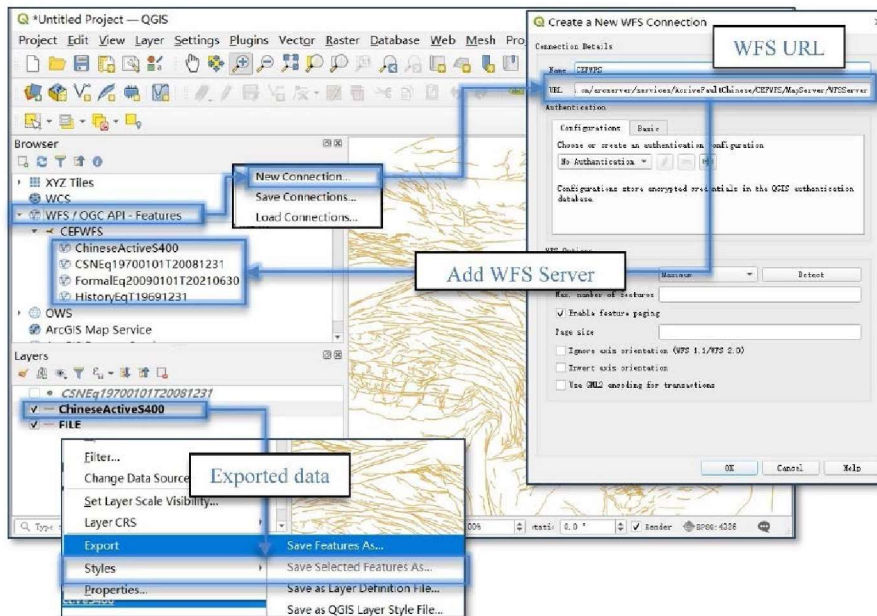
*Untitled Project — QGIS

Project Edit View Layer Settings Plugins Vector Raster Database Web Mesh Pro

Browser

XYZ Tiles
WCS
WFS / OGC API - Features
CEFWFS
ChineseActiveS400
CSNEq19700101T20081231
FormalEq20090101T20210630
HistoryEqT19691231
OWS
ArcGIS Map Service

New Connection...
Save Connections...
Load Connections...

Layers

CSNEq19700101T20081231
ChineseActiveS400
FILE

Filter...
Change Data Source
Set Layer Scale Visibility...
Layer CRS
Export
Styles
Properties...

Save Features As...
Save Selected Features As...
Save as Layer Definition File...
Save as QGIS Layer Style File...

Exported data

Create a New WFS Connection

Connection Details

WFS URL

Name CEFWFS
URL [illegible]om/arcserver/services/ActiveFaultChinese/CEFWFS/MapServer/WFSServer

Authentication

Configurations Basic

Choose or create an authentication configuration

No Authentication

Configurations store encrypted credentials in the QGIS authentication database.

WFS Options

Add WFS Server

Maximum
Detect

Max. number of features
Enable feature paging
Page size
Ignore axis orientation (WFS 1.1/WFS 2.0)
Invert axis orientation
Use GML2 encoding for transactions

OK Cancel Help

Type
100%
Rotation 0.0 °
Render
EPSG:4326